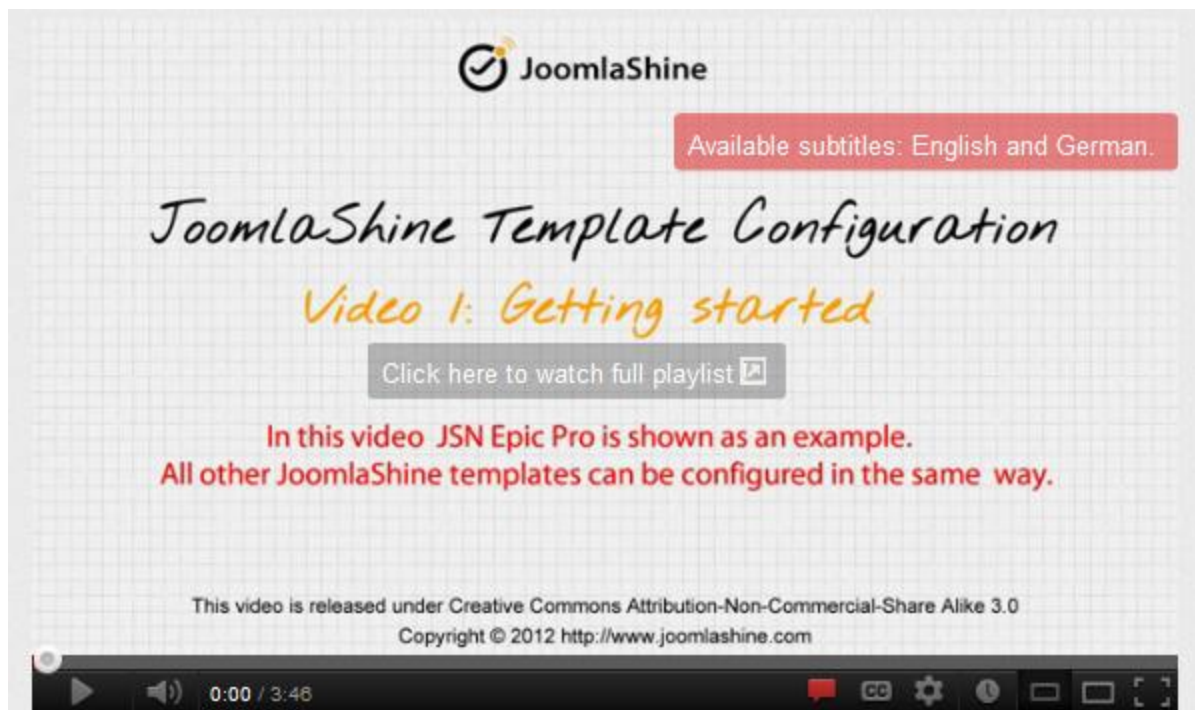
JoomlaShine

Available subtitles: English and German.

JoomlaShine Template Configuration

Video 1: Getting started

Click here to watch full playlist

In this video JSN Epic Pro is shown as an example.
All other JoomlaShine templates can be configured in the same way.

This video is released under Creative Commons Attribution-Non-Commercial-Share Alike 3.0
Copyright © 2012 http://www.joomlashine.com

0:00 / 3:46

CC